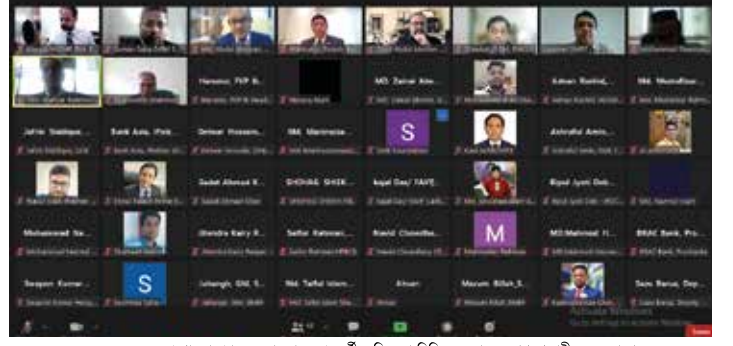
Harunur, FVP B.
MD. Zainal Abe...
Kaisar Rashid...
Md. Mustafizur...
Jafrin Siddiqua...
Bank Asia, IPnk...
Debasri Prosanta...
SM. Maniruzza...
S
Ashraful Amin...
Sadat Ahmed K...
SHOHAG SHIK...
Iqbal Das/ FAVE...
Riyad Iyam Dab...
Mohammad Na...
Jitendra Kairy R...
Saifur Rahman...
Rezaul Chowdhu...
M
MD.Mahmud H...
BRAC Bank, Pro...
Swapan Kumar...
S
Jahangir, GM, S...
Md. Taiful Islam...
Ahsan
Marum Billah,S...
Saju Barua, Dep...
Activate Windows
Go to Settings to activate Windows.